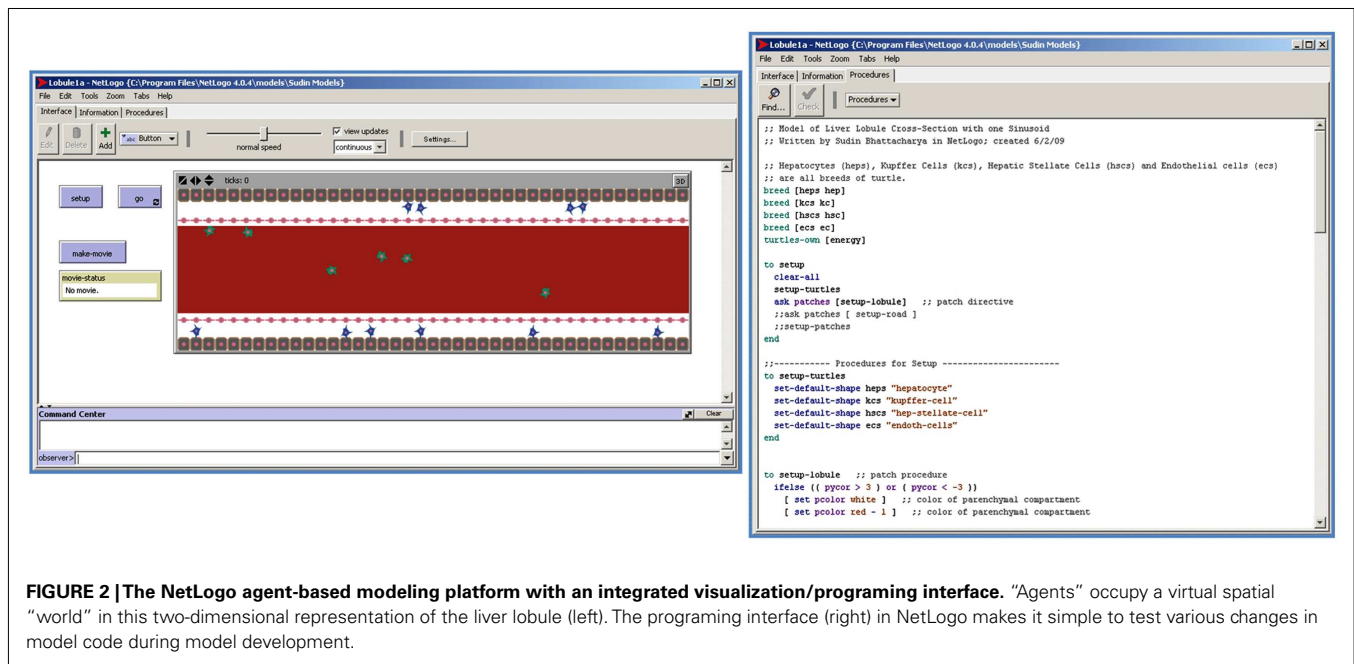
Lobule1a - NetLogo {C:\Program Files\NetLogo 4.0.4\models\Sudin Models}

File Edit Tools Zoom Tabs Help

Interface Information Procedures

Edit Delete Add Button

normal speed

view updates

continuous

Settings...

ticks: 0

3D

setup

go

make-movie

movie-status

No movie.

Command Center

Clear

observer>

Lobule1a - NetLogo {C:\Program Files\NetLogo 4.0.4\models\Sudin Models}

File Edit Tools Zoom Tabs Help

Interface Information Procedures

Find... Check Procedures

;; Model of Liver Lobule Cross-Section with one Sinusoid
;; Written by Sudin Bhattacharya in NetLogo; created 6/2/09

;; Hepatocytes (heps), Kupffer Cells (kcs), Hepatic Stellate Cells (hscs) and Endothelial cells (ecs)
;; are all breeds of turtle.
breed [heps hep]
breed [kcs kc]
breed [hscs hsc]
breed [ecs ec]
turtles-own [energy]

to setup
  clear-all
  setup-turtles
  ask patches [setup-lobule]   ;; patch directive
  ;;ask patches [ setup-road ]
  ;;setup-patches
end

;;----------- Procedures for Setup -----------------------
to setup-turtles
  set-default-shape heps "hepatocyte"
  set-default-shape kcs "kupffer-cell"
  set-default-shape hscs "hep-stellate-cell"
  set-default-shape ecs "endoth-cells"
end

to setup-lobule   ;; patch procedure
  ifelse (( pycor > 3 ) or ( pycor < -3 ))
    [ set pcolor white ]   ;; color of parenchymal compartment
    [ set pcolor red - 1 ]   ;; color of parenchymal compartment

FIGURE 2 | The NetLogo agent-based modeling platform with an integrated visualization/programing interface. "Agents" occupy a virtual spatial "world" in this two-dimensional representation of the liver lobule (left). The programing interface (right) in NetLogo makes it simple to test various changes in model code during model development.